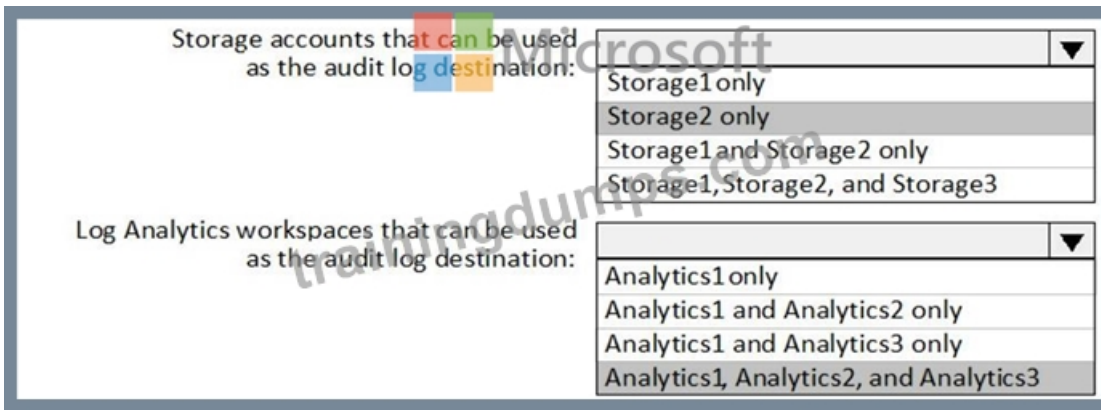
Microsoft

Storage accounts that can be used as the audit log destination:

Storage1 only
Storage2 only
Storage1 and Storage2 only
Storage1, Storage2, and Storage3

trainingdumps.com

Log Analytics workspaces that can be used as the audit log destination:

Analytics1 only
Analytics1 and Analytics2 only
Analytics1 and Analytics3 only
Analytics1, Analytics2, and Analytics3